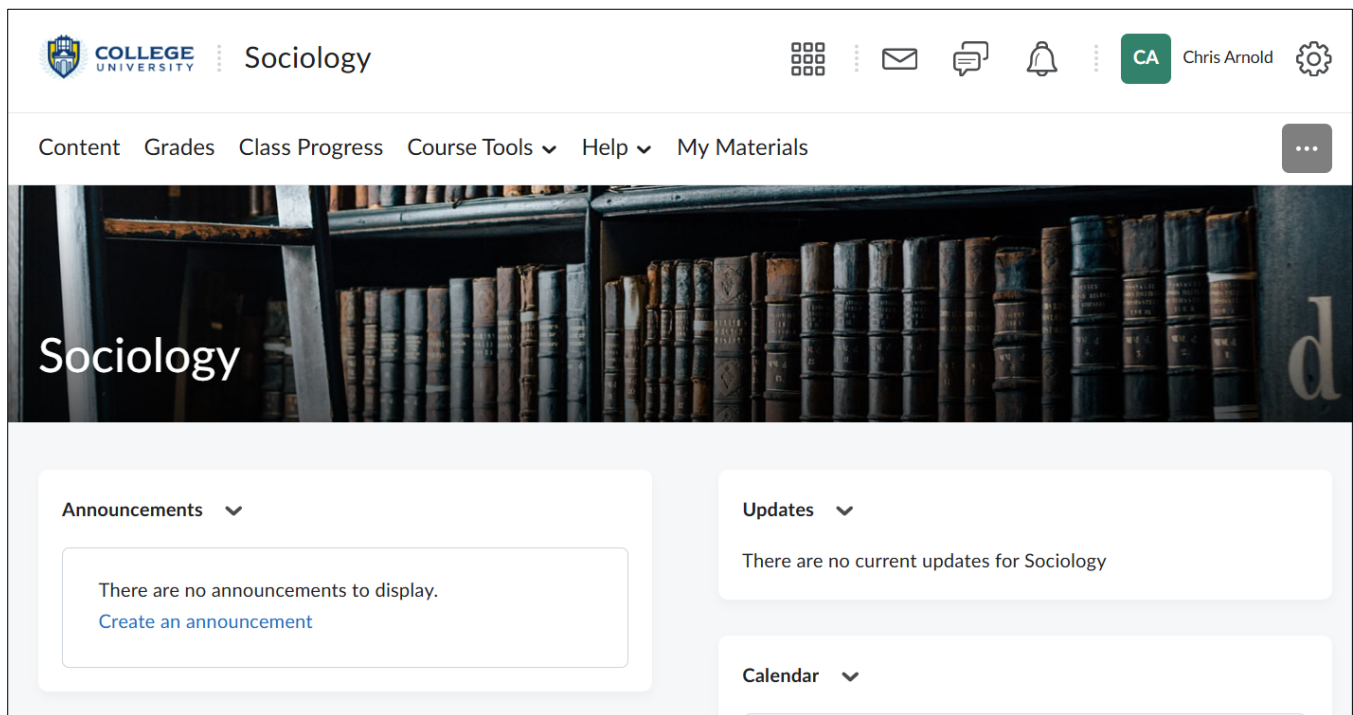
COLLEGE UNIVERSITY

Sociology

CA Chris Arnold

Content Grades Class Progress Course Tools Help My Materials

...

Sociology

Announcements

There are no announcements to display.

Create an announcement

Updates

There are no current updates for Sociology

Calendar